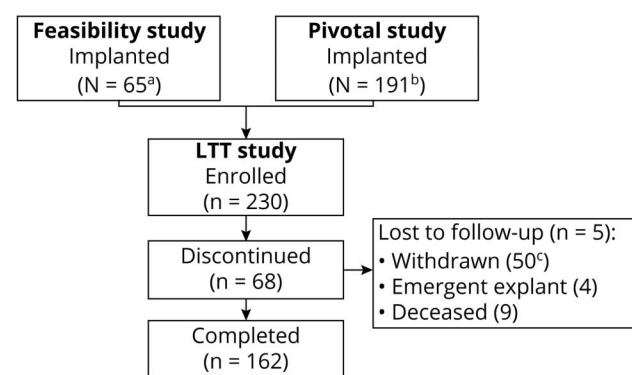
**Feasibility study**
Implanted
(N = 65$^{a}$)

**Pivotal study**
Implanted
(N = 191$^{b}$)

**LTT study**
Enrolled
(n = 230)

Discontinued
(n = 68)

Lost to follow-up (n = 5):
• Withdrawn (50$^{c}$)
• Emergent explant (4)
• Deceased (9)

Completed
(n = 162)